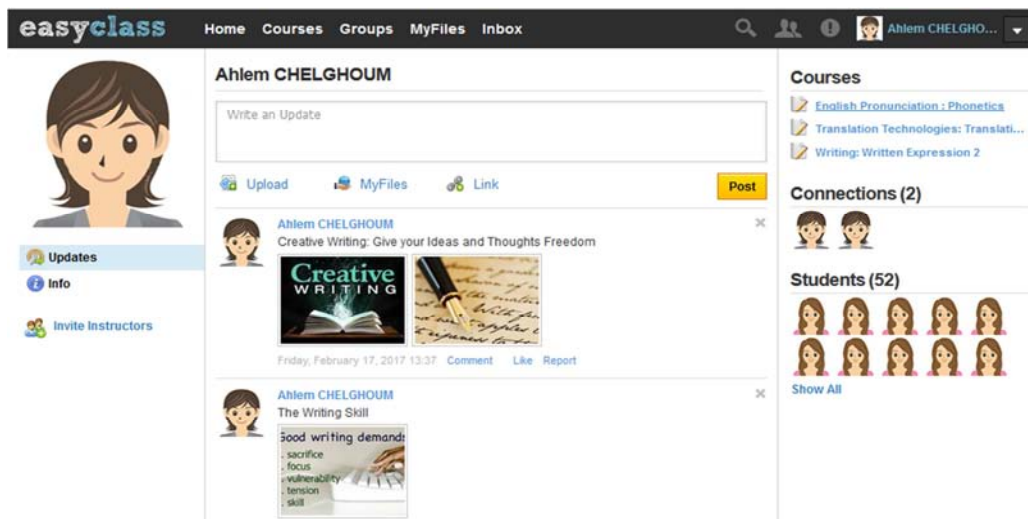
easyclass Home Courses Groups MyFiles Inbox Ahlem CHELGHO...

Updates
Info
Invite Instructors

Ahlem CHELGHOUM

Write an Update

Upload MyFiles Link Post

Ahlem CHELGHOUM
Creative Writing: Give your Ideas and Thoughts Freedom

Creative WRITING

Friday, February 17, 2017 13:37 Comment Like Report

Ahlem CHELGHOUM
The Writing Skill

Good writing demands:
. sacrifice
. focus
. vulnerability
. tension
. skill

Courses
English Pronunciation : Phonetics
Translation Technologies: Translati...
Writing: Written Expression 2

Connections (2)

Students (52)

Show All